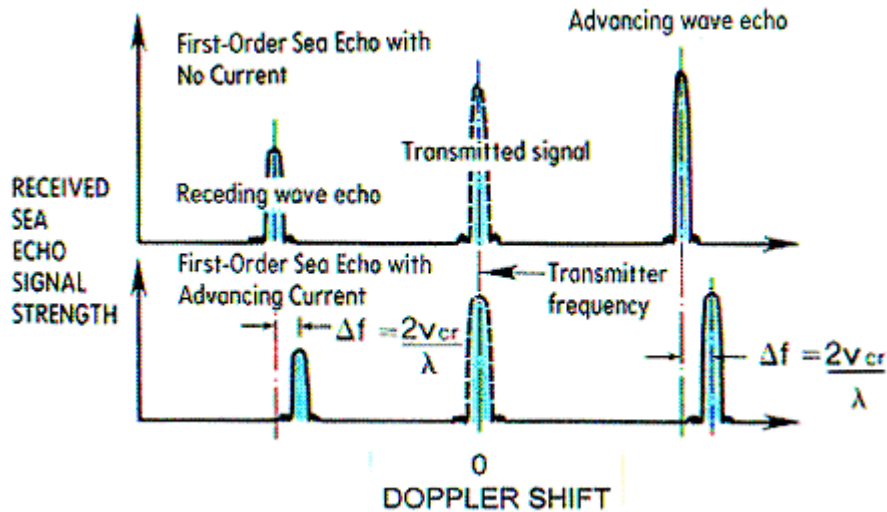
First-Order Sea Echo with No Current

Advancing wave echo

Transmitted signal

RECEIVED SEA ECHO SIGNAL STRENGTH

Receding wave echo

First-Order Sea Echo with Advancing Current

Transmitter frequency

$\Delta f = \frac{2v_{cr}}{\lambda}$

$\Delta f = \frac{2v_{cr}}{\lambda}$

0

DOPPLER SHIFT